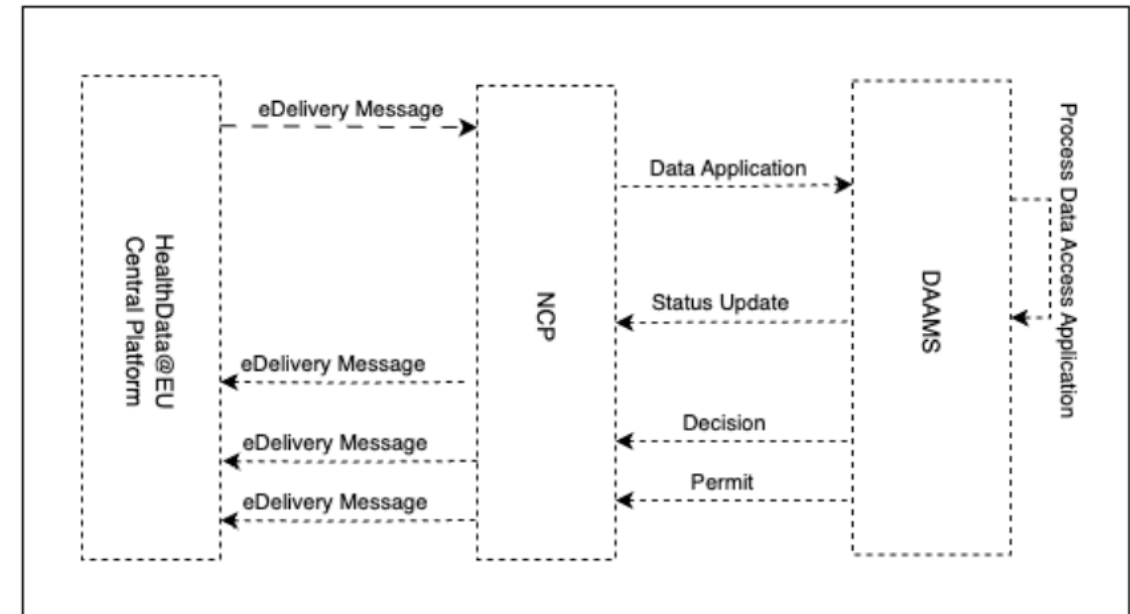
HealthData@EU Central Platform

eDelivery Message

NCP

Data Application

DAAMS

Process Data Access Application

Status Update

eDelivery Message

Decision

eDelivery Message

Permit

eDelivery Message